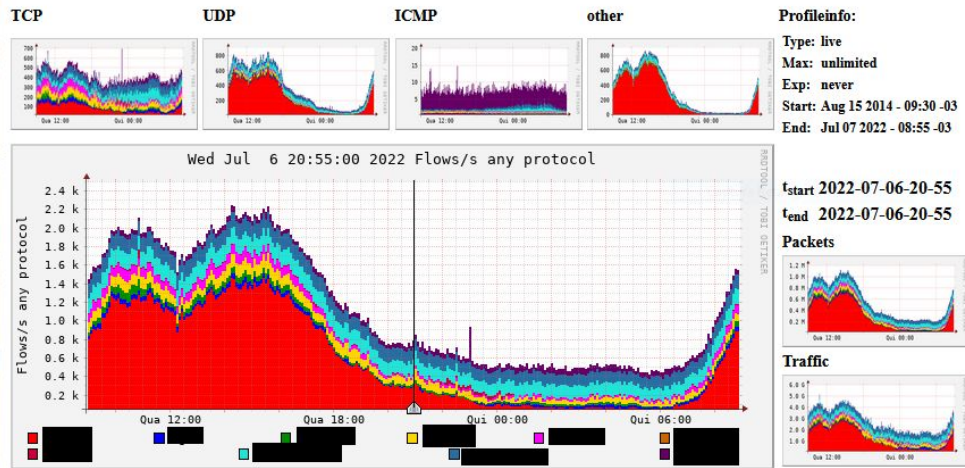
TCP

UDP

ICMP

other

Profileinfo:

Type: live

Max: unlimited

Exp: never

Start: Aug 15 2014 - 09:30 -03

End: Jul 07 2022 - 08:55 -03

700
600
500
400
300
200
100
0
Qua 12:00
Qui 00:00

800
600
400
200
0
Qua 12:00
Qui 00:00

20
15
10
5
0
Qua 12:00
Qui 00:00

800
600
400
200
0
Qua 12:00
Qui 00:00

Wed Jul 6 20:55:00 2022 Flows/s any protocol

RRDTOOL / TOBI OETIKER

Flows/s any protocol

2.4 k
2.2 k
2.0 k
1.8 k
1.6 k
1.4 k
1.2 k
1.0 k
0.8 k
0.6 k
0.4 k
0.2 k

Qua 12:00
Qua 18:00
Qui 00:00
Qui 06:00

$t_{start}$ 2022-07-06-20-55

$t_{end}$ 2022-07-06-20-55

Packets

1.2 M
1.0 M
0.8 M
0.6 M
0.4 M
0.2 M
Qua 12:00
Qui 00:00

Traffic

6.0 G
5.0 G
4.0 G
3.0 G
2.0 G
1.0 G
Qua 12:00
Qui 00:00